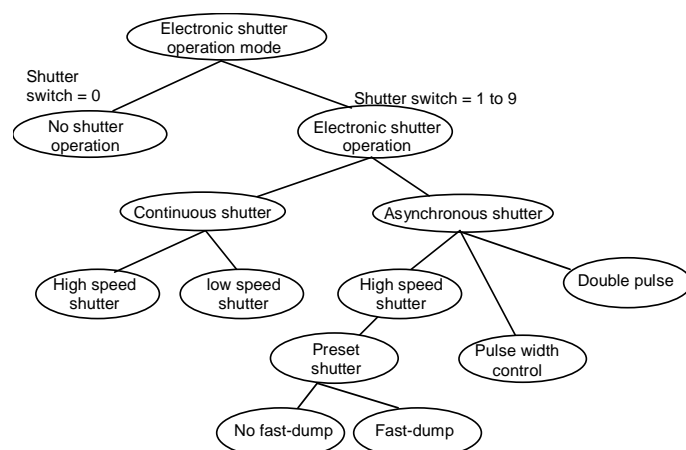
Electronic shutter operation mode

Shutter switch = 0

Shutter switch = 1 to 9

No shutter operation

Electronic shutter operation

Continuous shutter

Asynchronous shutter

High speed shutter

low speed shutter

High speed shutter

Double pulse

Preset shutter

Pulse width control

No fast-dump

Fast-dump